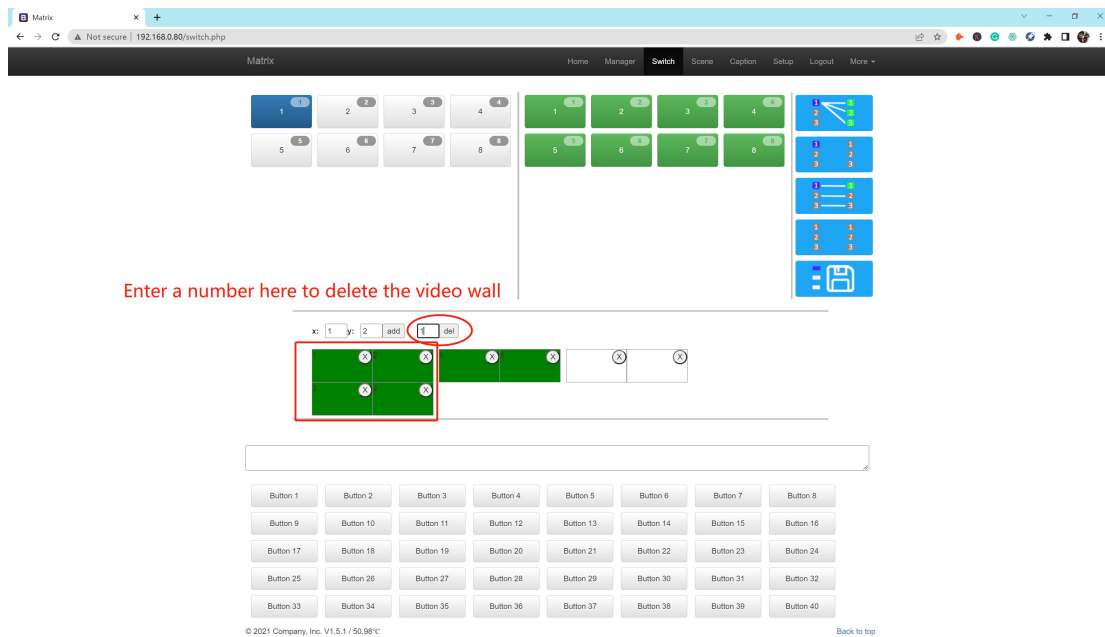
Matrix

Not secure | 192.168.0.80/switch.php

Matrix

Home Manager Switch Scene Caption Setup Logout More

1 1
2 2
3 3
4 4
5 5
6 6
7 7
8 8

1 1
2 2
3 3
4 4
5 5
6 6
7 7
8 8

1 1
2 2
3 3

1 1
2 2
3 3

1 1
2 2
3 3

1 1
2 2
3 3

Enter a number here to delete the video wall

x: 1 y: 2 add 1 del

X X X X X X X X

Button 1 Button 2 Button 3 Button 4 Button 5 Button 6 Button 7 Button 8
Button 9 Button 10 Button 11 Button 12 Button 13 Button 14 Button 15 Button 16
Button 17 Button 18 Button 19 Button 20 Button 21 Button 22 Button 23 Button 24
Button 25 Button 26 Button 27 Button 28 Button 29 Button 30 Button 31 Button 32
Button 33 Button 34 Button 35 Button 36 Button 37 Button 38 Button 39 Button 40

© 2021 Company, Inc. V1.5.1 / 50.98℃

Back to top